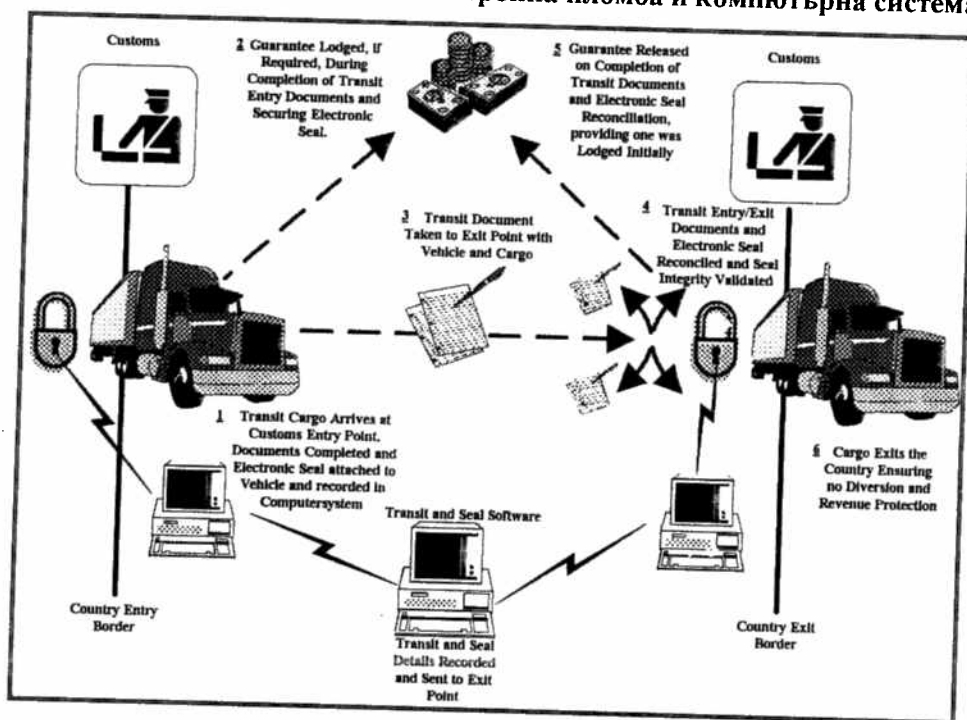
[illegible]ронна пломба и компютърна система

Customs

2 Guarantee Lodged, if Required, During Completion of Transit Entry Documents and Securing Electronic Seal.

5 Guarantee Released on Completion of Transit Documents and Electronic Seal Reconciliation, providing one was Lodged Initially

Customs

3 Transit Document Taken to Exit Point with Vehicle and Cargo

4 Transit Entry/Exit Documents and Electronic Seal Reconciled and Seal Integrity Validated

1 Transit Cargo Arrives at Customs Entry Point. Documents Completed and Electronic Seal attached to Vehicle and recorded in Computersystem

6 Cargo Exits the Country Ensuring no Diversion and Revenue Protection

Transit and Seal Software

Country Entry Border

Transit and Seal Details Recorded and Sent to Exit Point

Country Exit Border